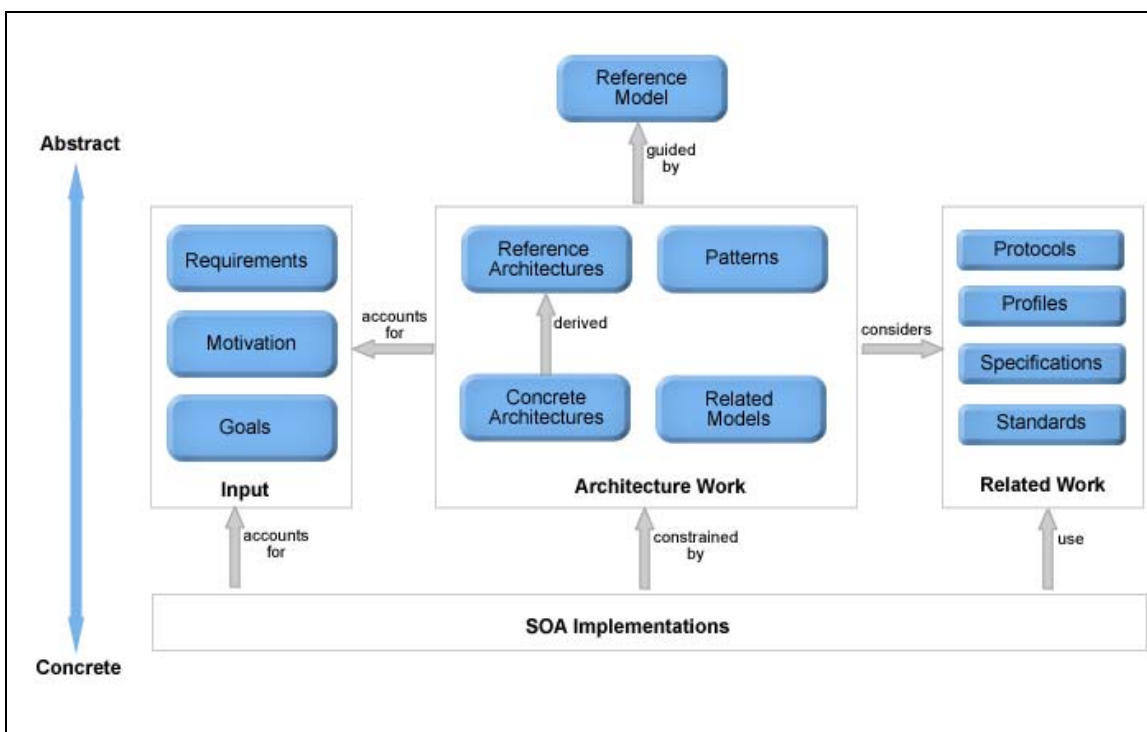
Reference Model

guided by

Abstract

Requirements

Motivation

Goals

Input

accounts for

Reference Architectures

Patterns

derived

Concrete Architectures

Related Models

Architecture Work

considers

Protocols

Profiles

Specifications

Standards

Related Work

accounts for

constrained by

use

SOA Implementations

Concrete